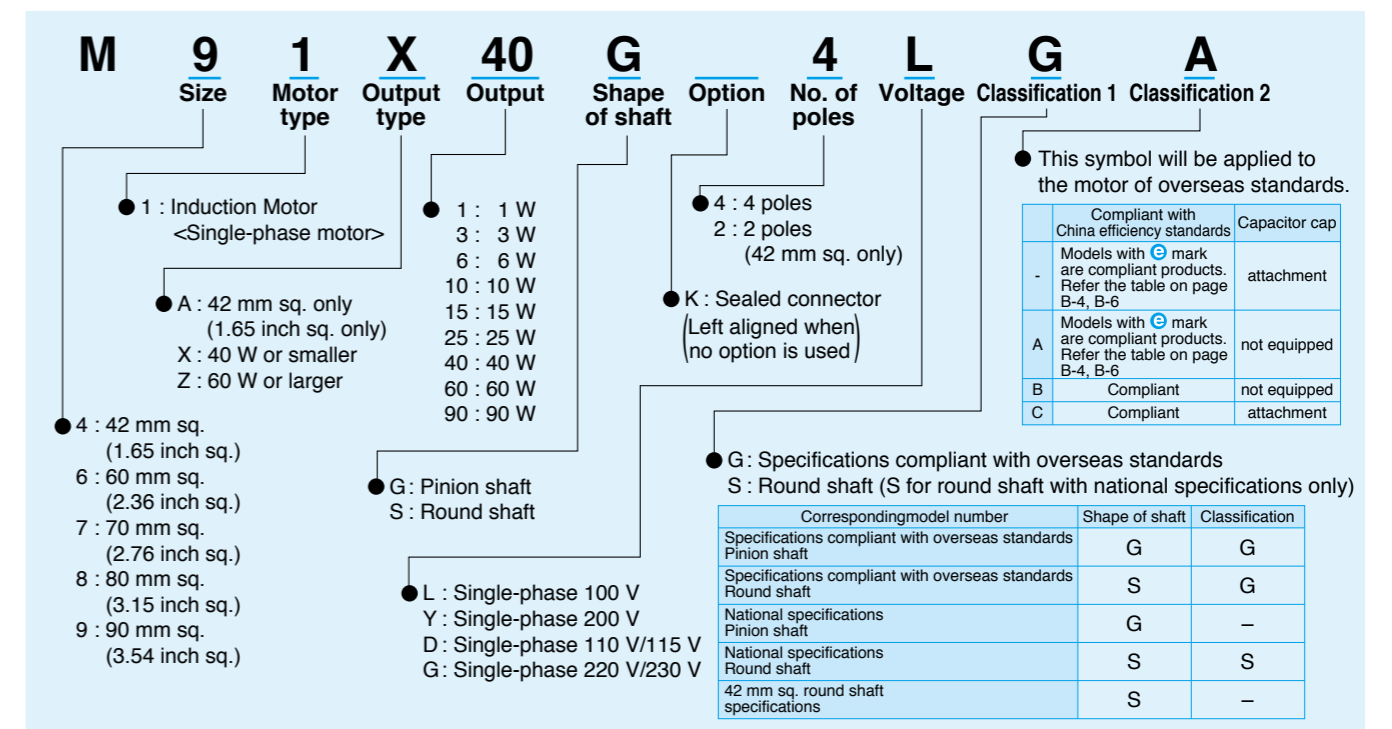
M 9 1 X 40 G 4 L G A

9 Size

1 Motor type

X Output type

40 Output

G Shape of shaft

Option

4 No. of poles

L Voltage

G Classification 1

A Classification 2

● This symbol will be applied to the motor of overseas standards.

| | Compliant with China efficiency standards | Capacitor cap |
|---|---|---|
| - | Models with ⓔ mark are compliant products. Refer the table on page B-4, B-6 | attachment |
| A | Models with ⓔ mark are compliant products. Refer the table on page B-4, B-6 | not equipped |
| B | Compliant | not equipped |
| C | Compliant | attachment |

● 1 : Induction Motor <Single-phase motor>

● 1 : 1 W
3 : 3 W
6 : 6 W
10 : 10 W
15 : 15 W
25 : 25 W
40 : 40 W
60 : 60 W
90 : 90 W

● 4 : 4 poles
2 : 2 poles (42 mm sq. only)

● K : Sealed connector (Left aligned when no option is used)

● A : 42 mm sq. only (1.65 inch sq. only)
X : 40 W or smaller
Z : 60 W or larger

● 4 : 42 mm sq. (1.65 inch sq.)
6 : 60 mm sq. (2.36 inch sq.)
7 : 70 mm sq. (2.76 inch sq.)
8 : 80 mm sq. (3.15 inch sq.)
9 : 90 mm sq. (3.54 inch sq.)

● G : Pinion shaft
S : Round shaft

● G : Specifications compliant with overseas standards
S : Round shaft (S for round shaft with national specifications only)

| Correspondingmodel number | Shape of shaft | Classification |
|---|---|---|
| Specifications compliant with overseas standards Pinion shaft | G | G |
| Specifications compliant with overseas standards Round shaft | S | G |
| National specifications Pinion shaft | G | – |
| National specifications Round shaft | S | S |
| 42 mm sq. round shaft specifications | S | – |

● L : Single-phase 100 V
Y : Single-phase 200 V
D : Single-phase 110 V/115 V
G : Single-phase 220 V/230 V